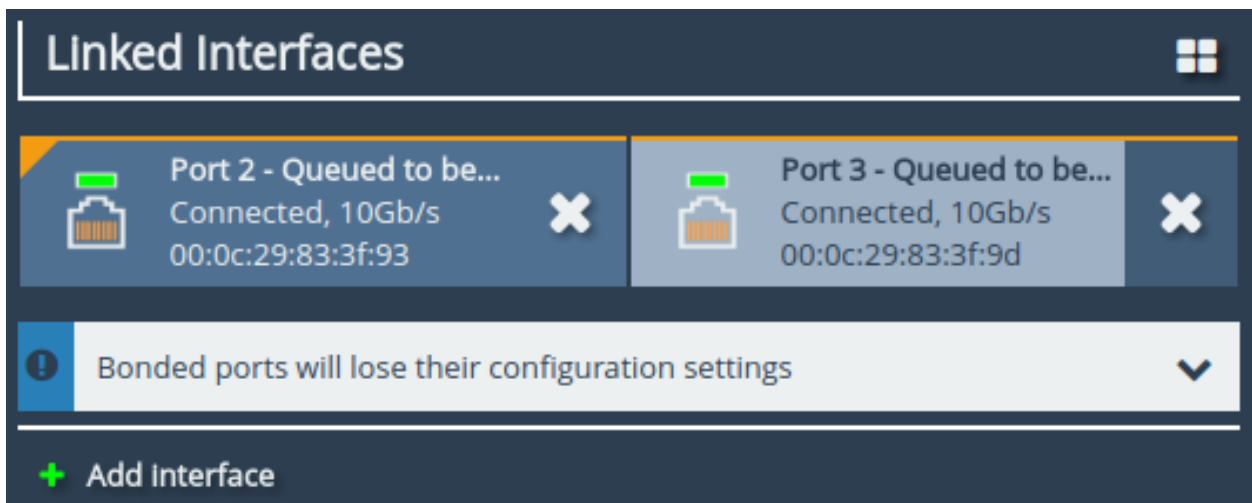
Linked Interfaces

Port 2 - Queued to be...
Connected, 10Gb/s
00:0c:29:83:3f:93

Port 3 - Queued to be...
Connected, 10Gb/s
00:0c:29:83:3f:9d

Bonded ports will lose their configuration settings

Add interface